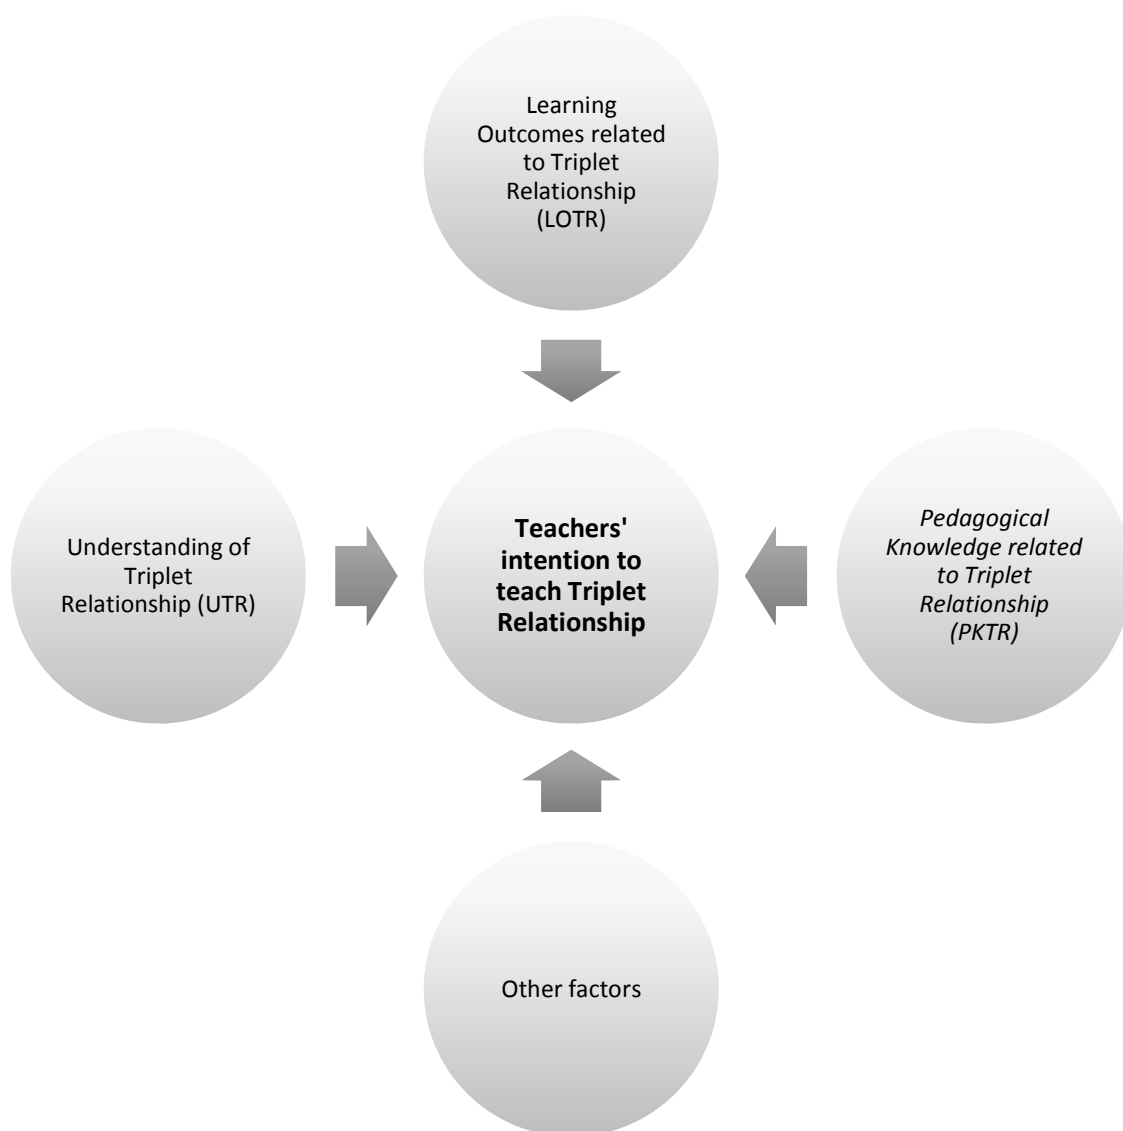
Learning Outcomes related to Triplet Relationship (LOTR)

Understanding of Triplet Relationship (UTR)

**Teachers' intention to teach Triplet Relationship**

*Pedagogical Knowledge related to Triplet Relationship (PKTR)*

Other factors